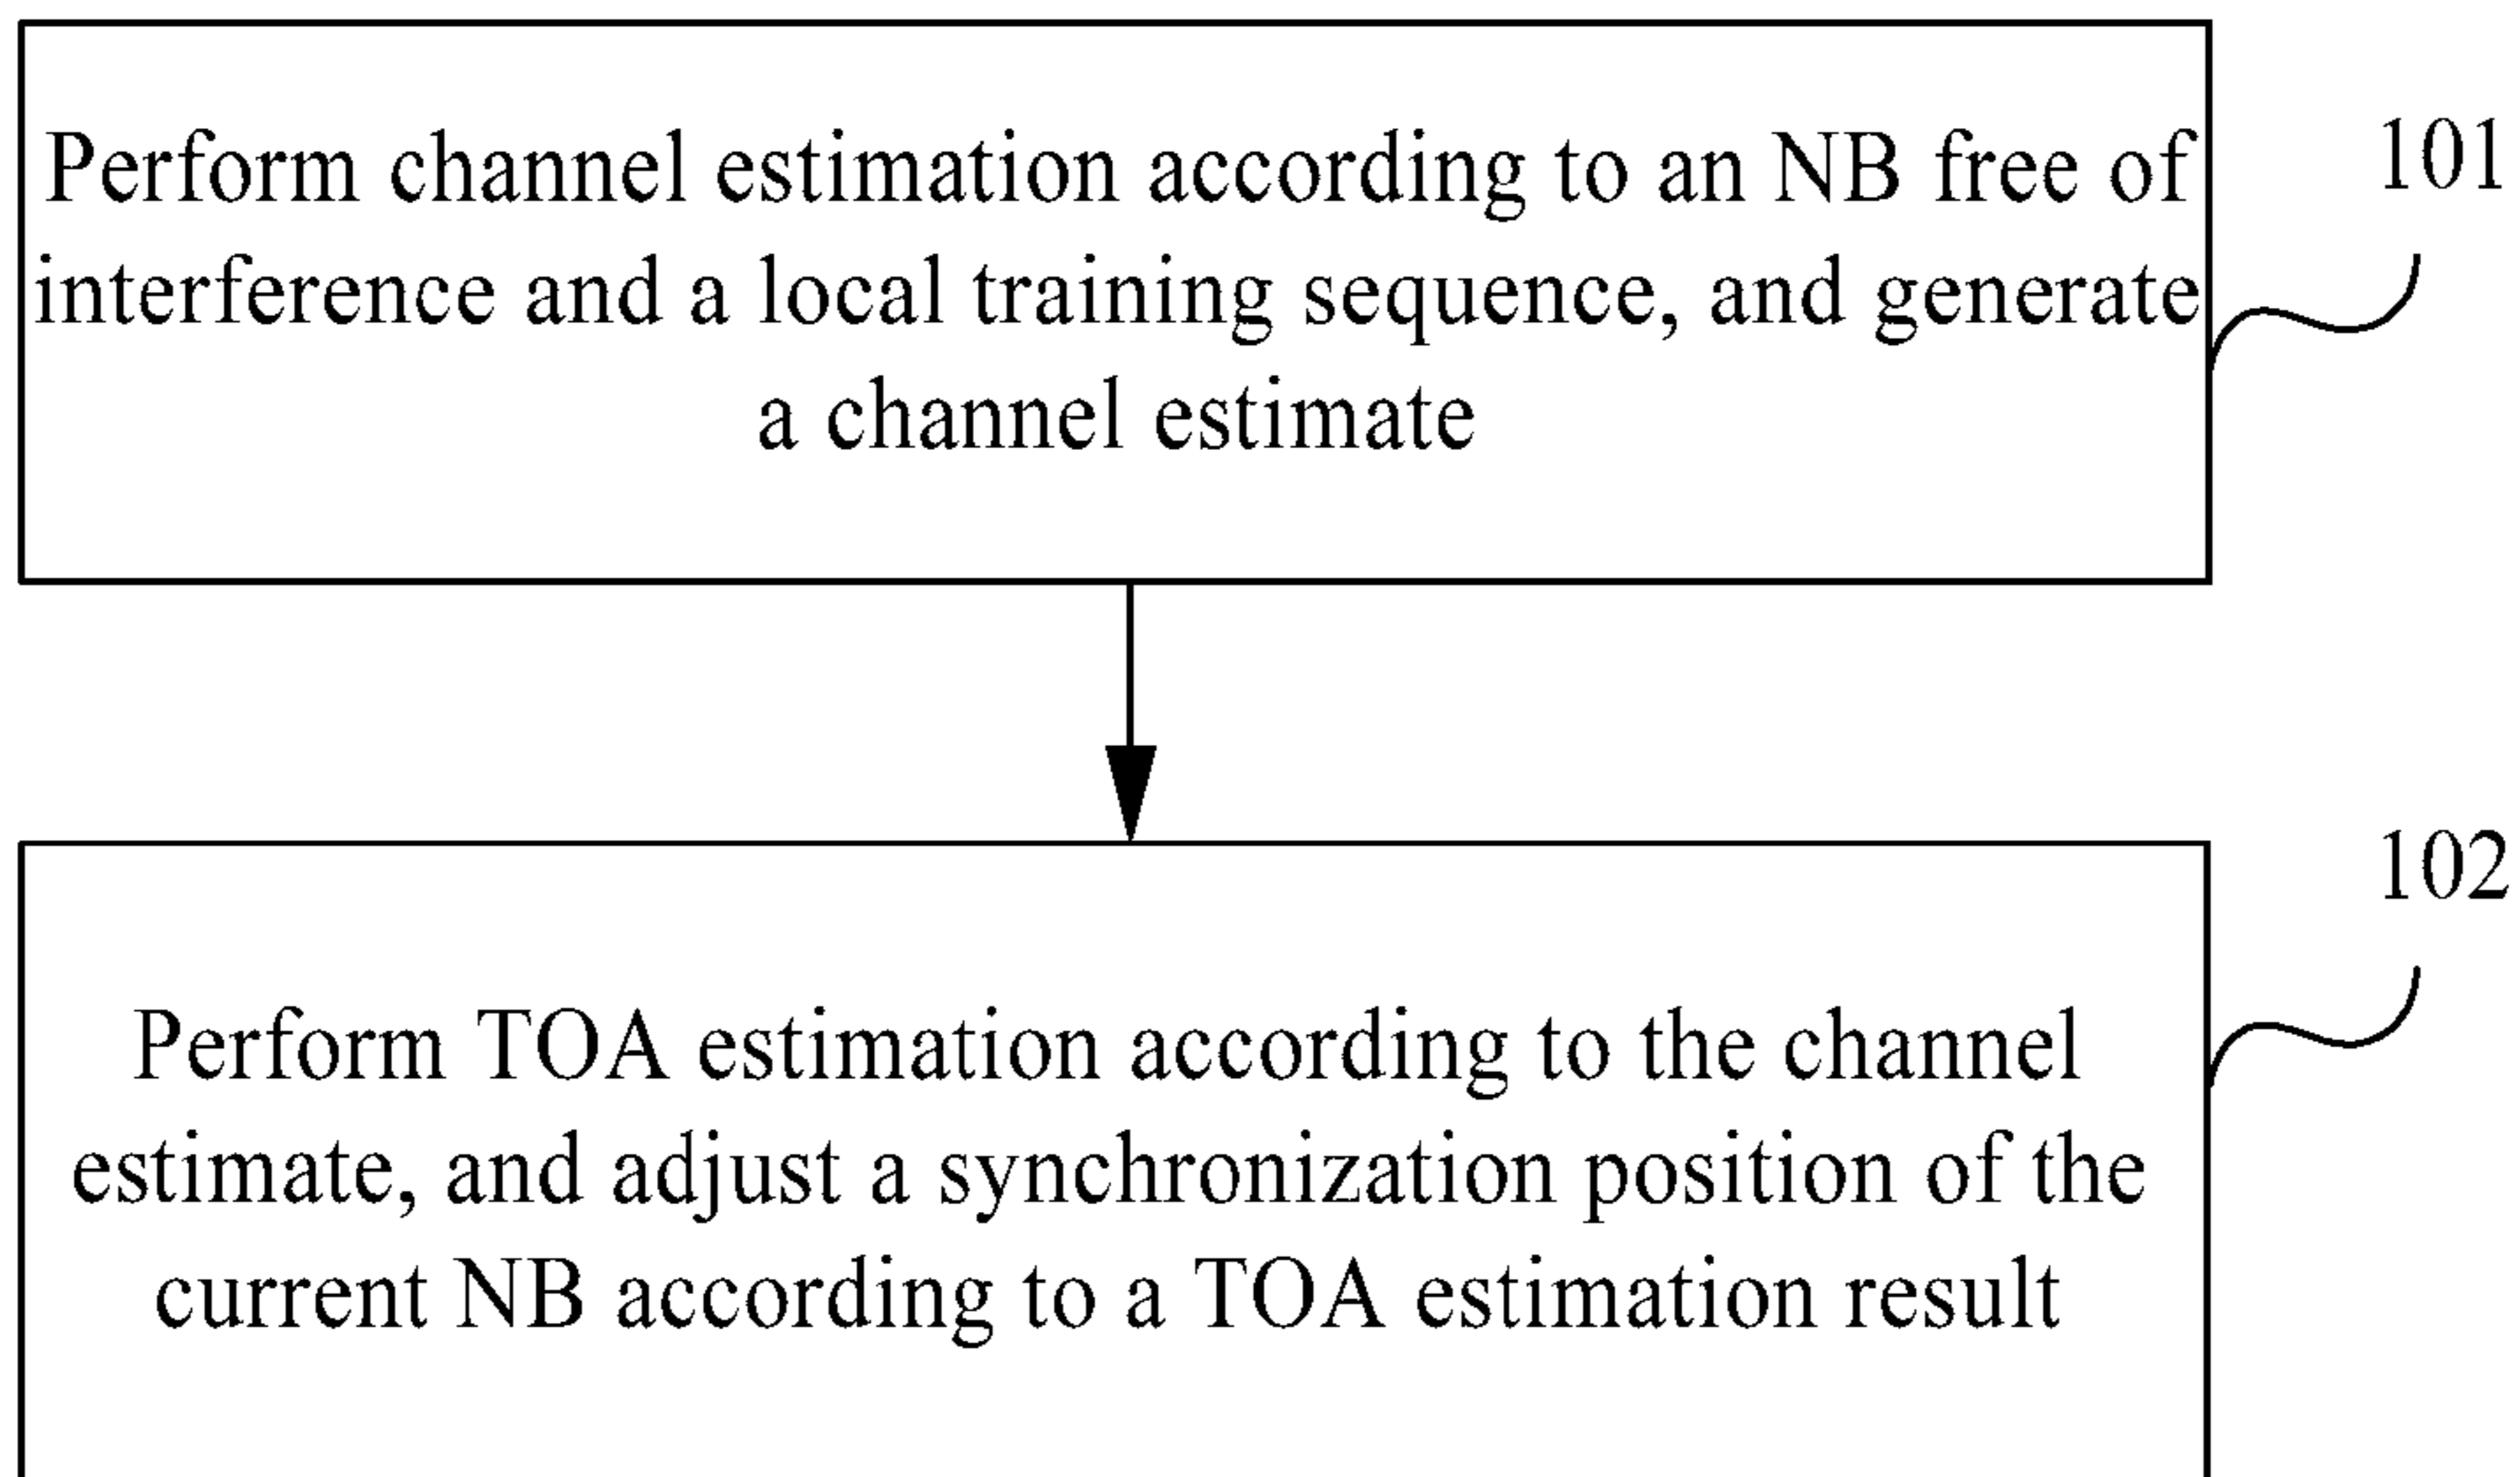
Perform channel estimation according to an NB free of interference and a local training sequence, and generate a channel estimate

101

102

Perform TOA estimation according to the channel estimate, and adjust a synchronization position of the current NB according to a TOA estimation result